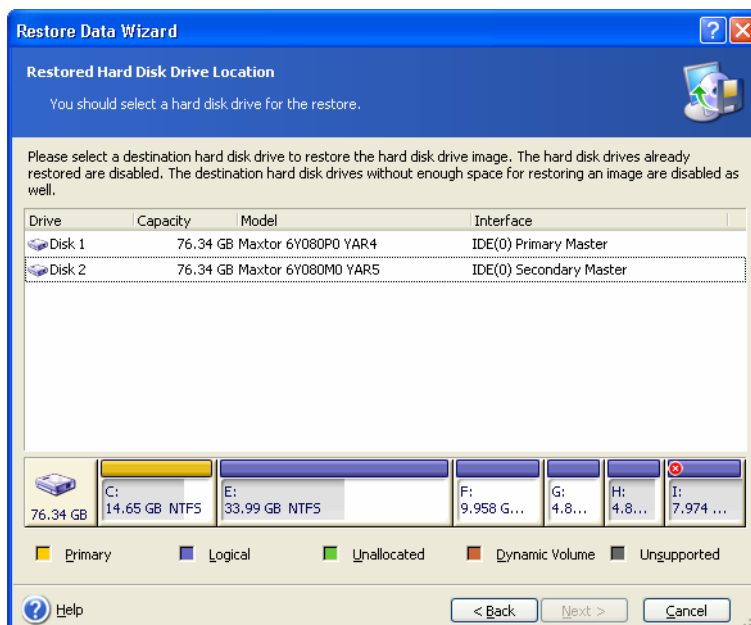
Restore Data Wizard

Restored Hard Disk Drive Location

You should select a hard disk drive for the restore.

Please select a destination hard disk drive to restore the hard disk drive image. The hard disk drives already restored are disabled. The destination hard disk drives without enough space for restoring an image are disabled as well.

| Drive | Capacity | Model | Interface |
|---|---|---|---|
| Disk 1 | 76.34 GB | Maxtor 6Y080P0 YAR4 | IDE(0) Primary Master |
| Disk 2 | 76.34 GB | Maxtor 6Y080M0 YAR5 | IDE(0) Secondary Master |

76.34 GB

C:
14.65 GB NTFS

E:
33.99 GB NTFS

F:
9.958 G...

G:
4.8...

H:
4.8...

I:
7.974 ...

Primary

Logical

Unallocated

Dynamic Volume

Unsupported

Help

< Back

Next >

Cancel